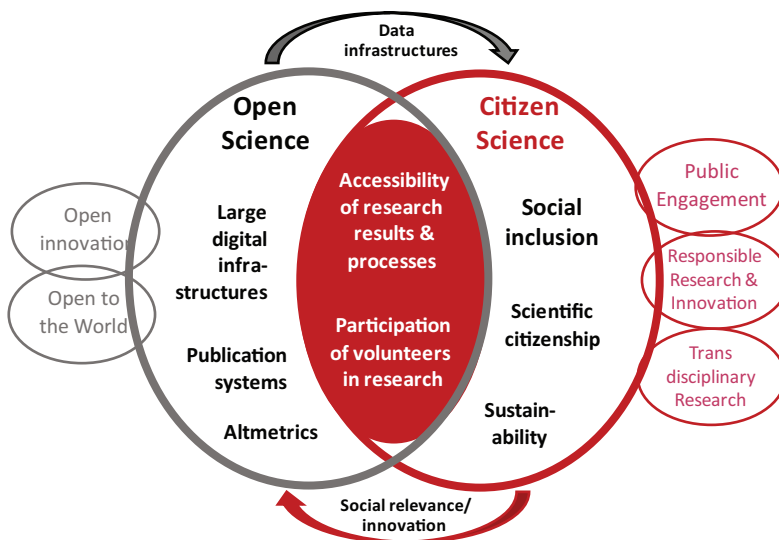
Data infrastructures

Open Science

Citizen Science

Open innovation

Open to the World

Large digital infrastructures

Publication systems

Altmetrics

Accessibility of research results & processes

Participation of volunteers in research

Social inclusion

Scientific citizenship

Sustainability

Public Engagement

Responsible Research & Innovation

Trans disciplinary Research

Social relevance/ innovation